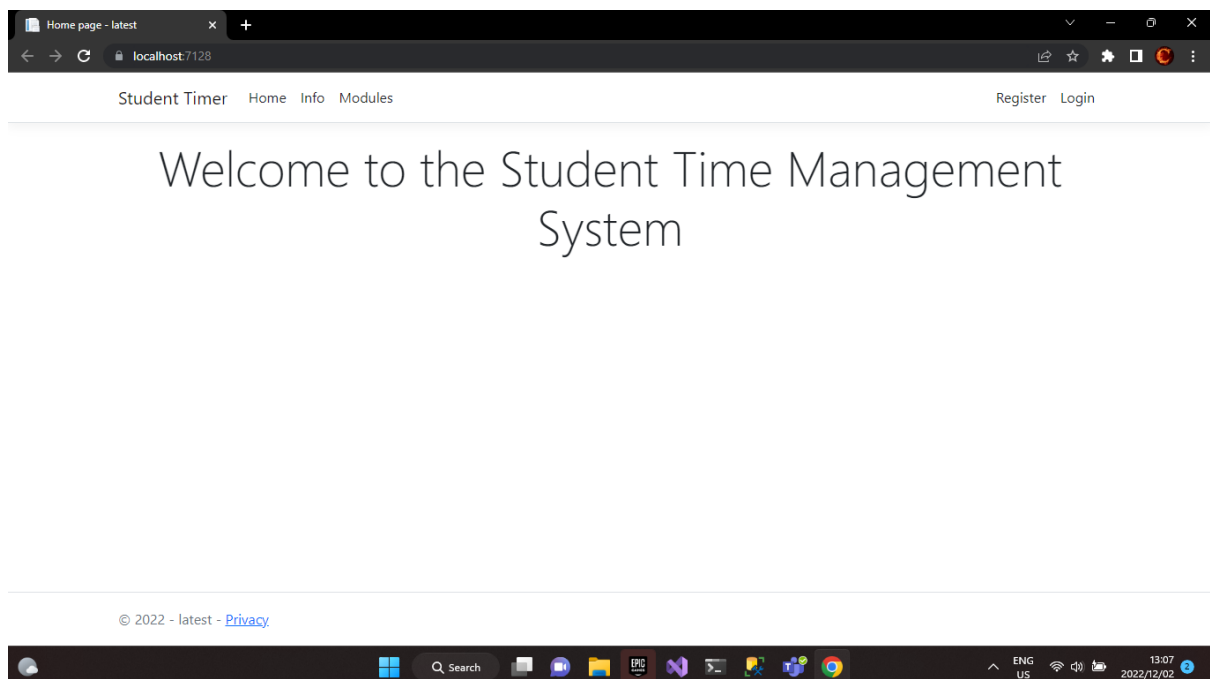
Home page - latest

localhost:7128

Student Timer Home Info Modules

Register Login

Welcome to the Student Time Management System

© 2022 - latest - Privacy

Search

EPIC GAMES

ENG US

13:07
2022/12/02

2